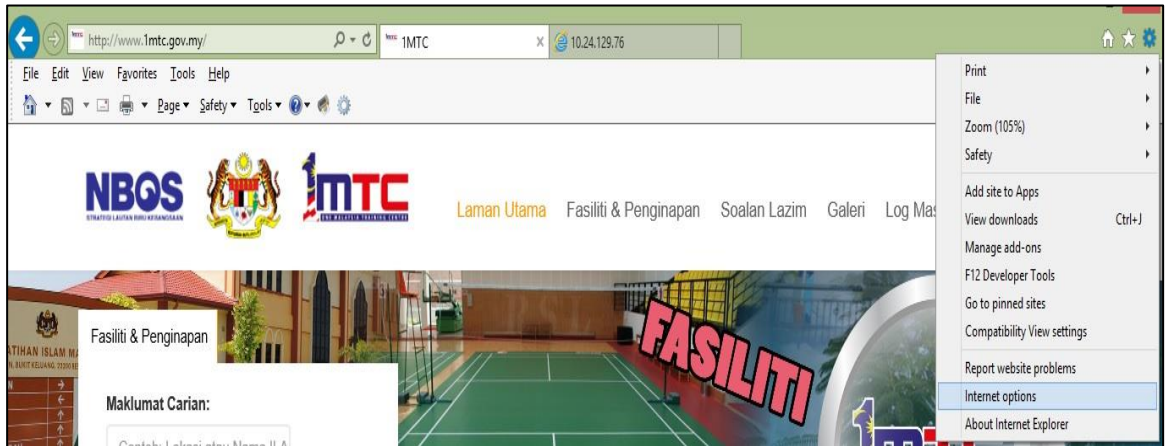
http://www.1mtc.gov.my/
1MTC
10.24.129.76
File Edit View Favorites Tools Help
Page ▾ Safety ▾ Tools ▾

NBOS
STRATEGI LAUTAN BIRU KEBANGSAAN
1MTC
ONE MALAYSIA TRAINING CENTRE
Laman Utama Fasiliti & Penginapan Soalan Lazim Galeri Log Mas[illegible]

Print
File
Zoom (105%)
Safety
Add site to Apps
View downloads Ctrl+J
Manage add-ons
F12 Developer Tools
Go to pinned sites
Compatibility View settings
Report website problems
Internet options
About Internet Explorer

ATIHAN ISLAM M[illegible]
Fasiliti & Penginapan
Maklumat Carian:
Contoh: Lokasi atau Nama ILA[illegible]
FASILITI